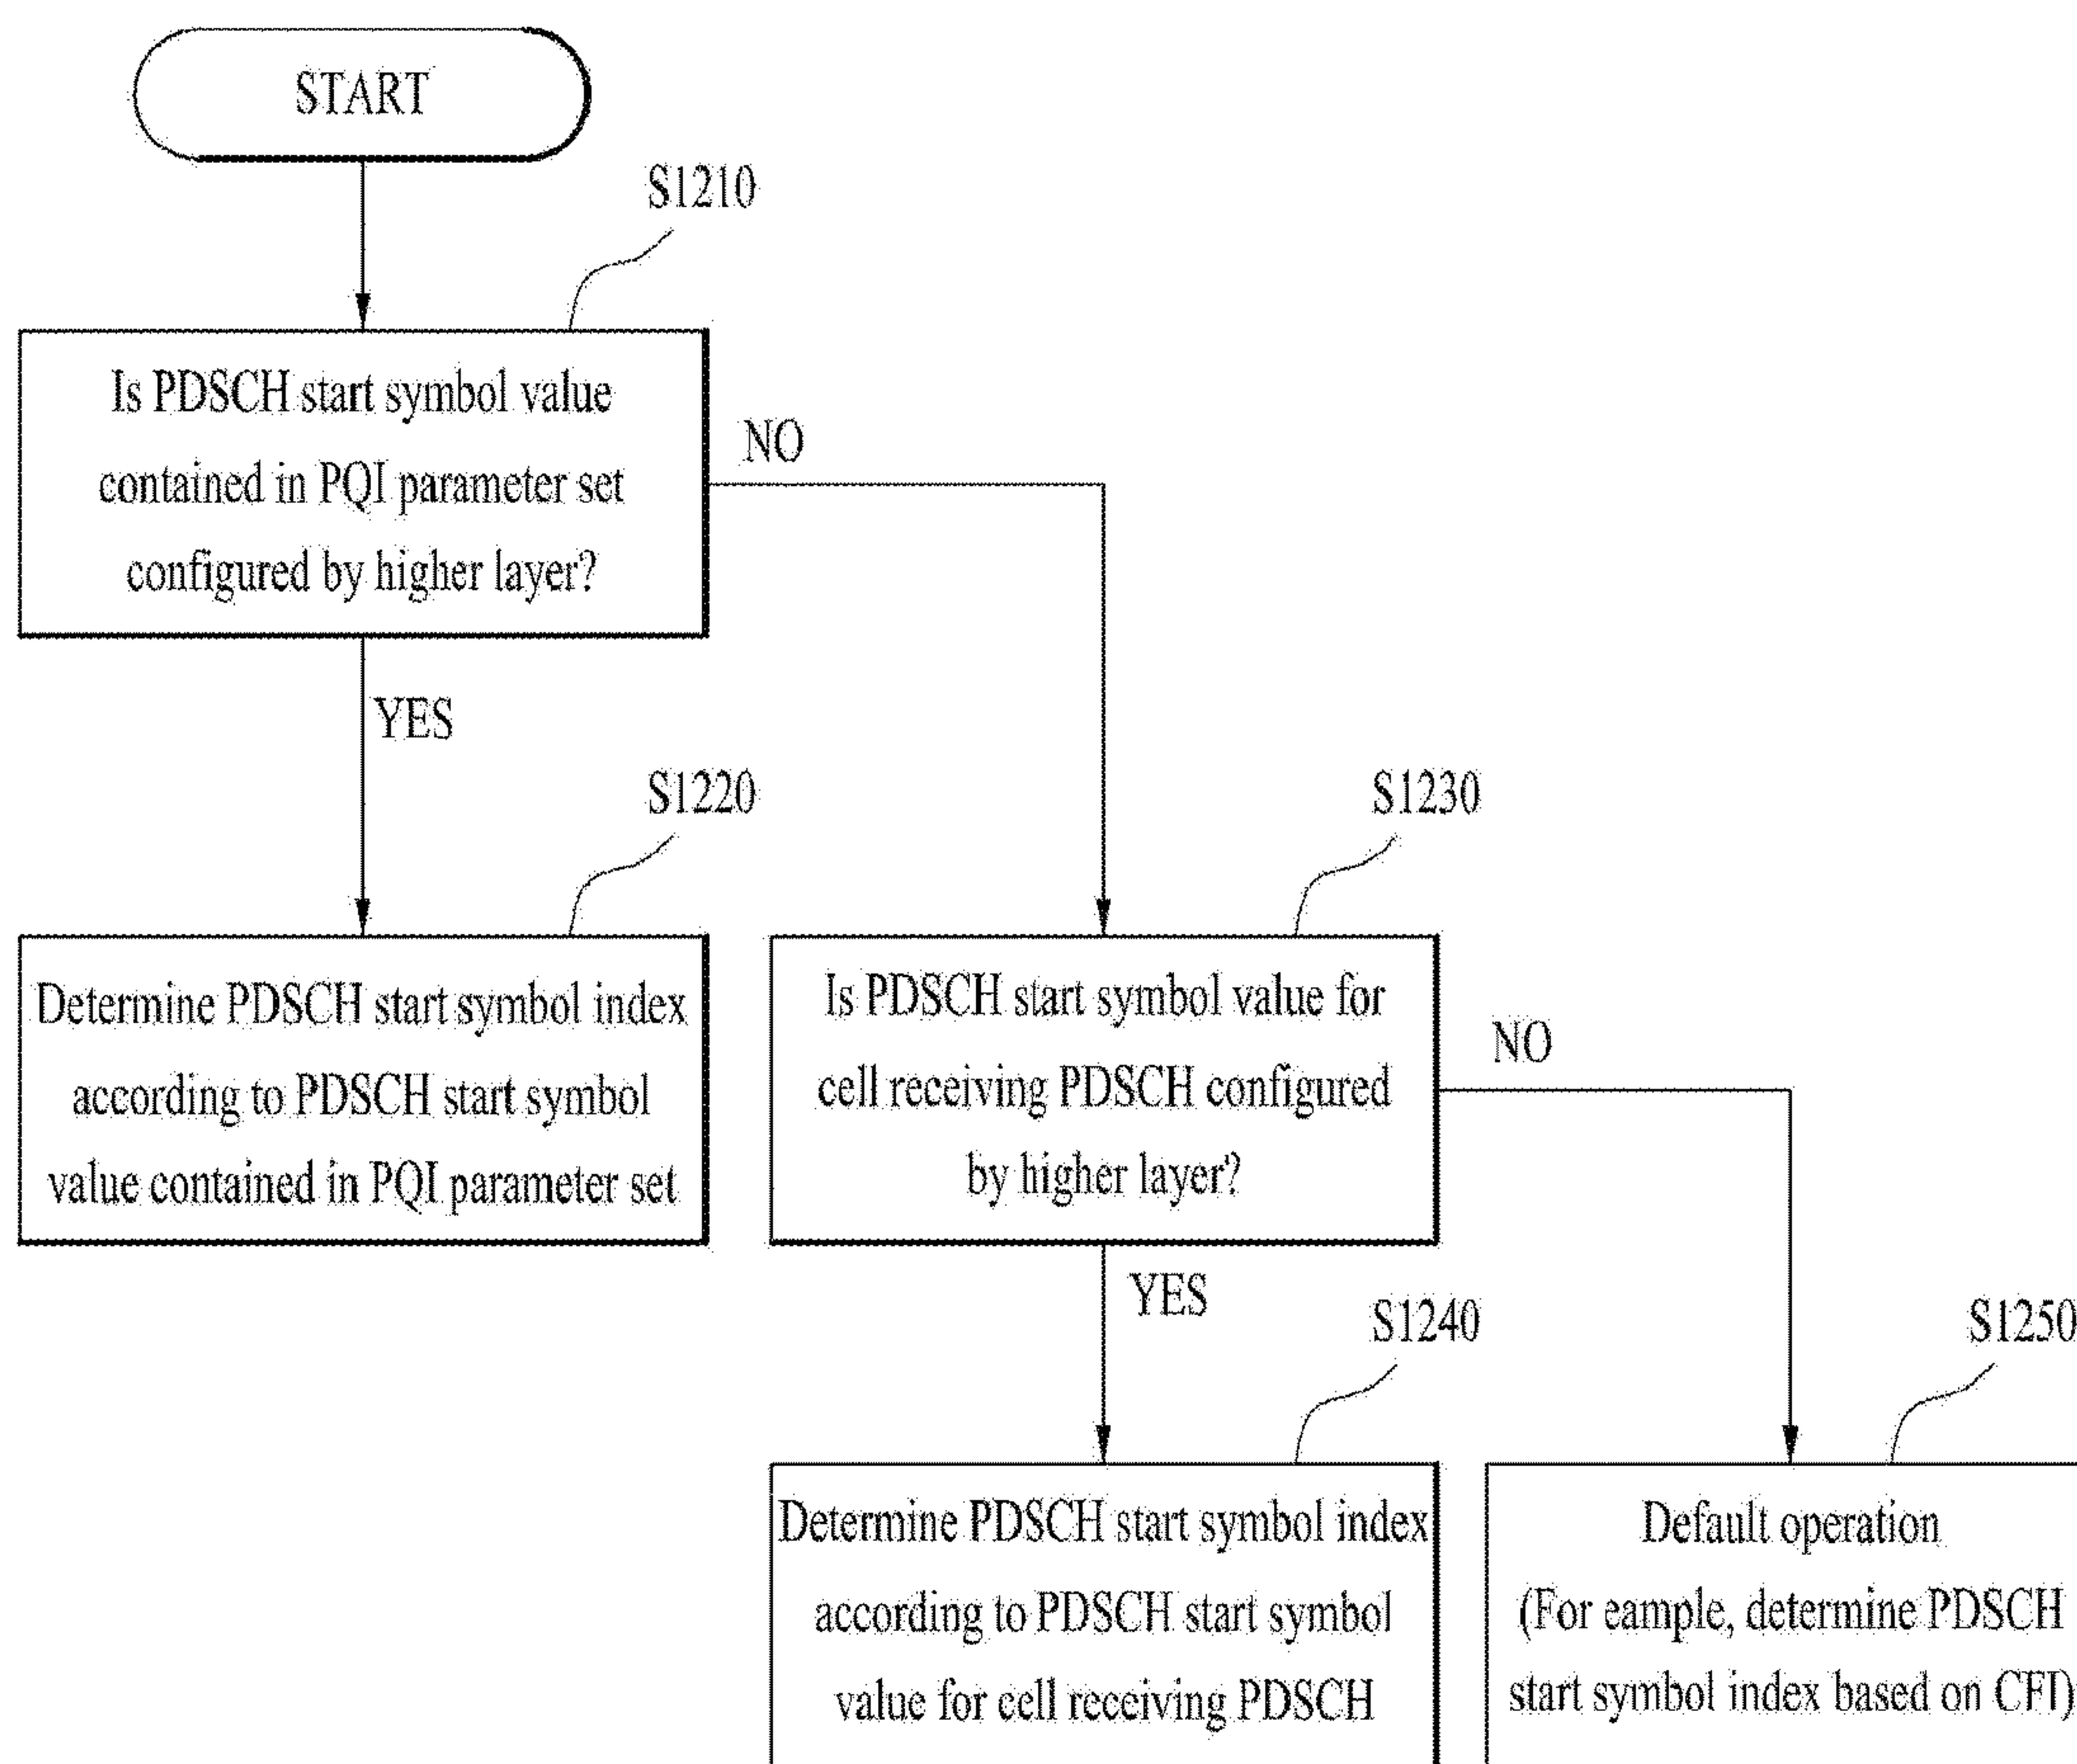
START

S1210

Is PDSCH start symbol value contained in PQI parameter set configured by higher layer?

NO

YES

S1220

Determine PDSCH start symbol index according to PDSCH start symbol value contained in PQI parameter set

S1230

Is PDSCH start symbol value for cell receiving PDSCH configured by higher layer?

NO

YES

S1240

S1250

Determine PDSCH start symbol index according to PDSCH start symbol value for cell receiving PDSCH

Default operation (For eample, determine PDSCH start symbol index based on CFI)